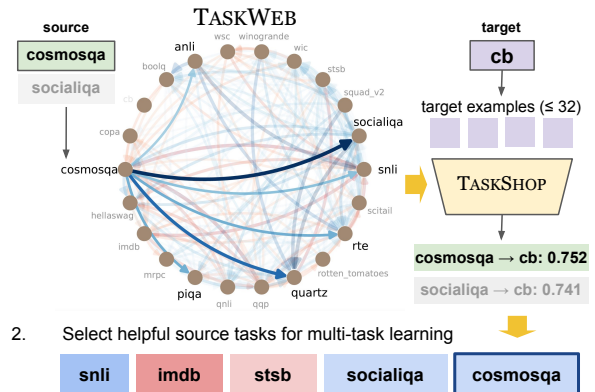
source

cosmosqa

socialiqa

TASKWEB

anli

wsc

winogrande

wic

stsb

squad_v2

boolq

cb

socialiqa

copa

cosmosqa

snli

scitail

hellaswag

imdb

rte

mrpc

rotten_tomatoes

piqa

qnli

qqp

quartz

target

cb

target examples (≤ 32)

TASKSHOP

cosmosqa → cb: 0.752

socialiqa → cb: 0.741

2. Select helpful source tasks for multi-task learning

| snli | imdb | stsb | socialiqa | cosmosqa |
|---|---|---|---|---|